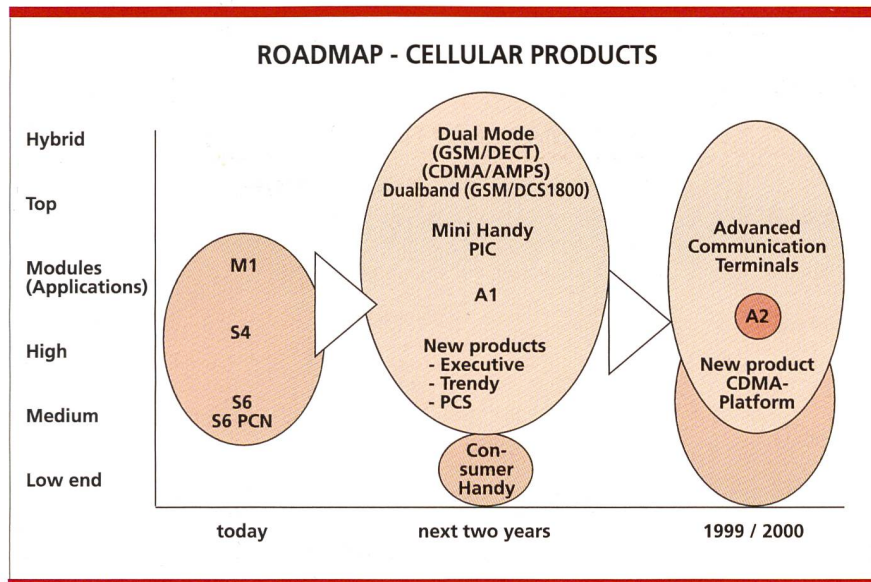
ROADMAP - CELLULAR PRODUCTS

Hybrid

Top

Modules (Applications)

High

Medium

Low end

M1

S4

S6
S6 PCN

Dual Mode
(GSM/DECT)
(CDMA/AMPS)
Dualband (GSM/DCS1800)

Mini Handy
PIC

A1

New products
- Executive
- Trendy
- PCS

Consumer Handy

Advanced Communication Terminals

A2

New product CDMA-Platform

today

next two years

1999 / 2000